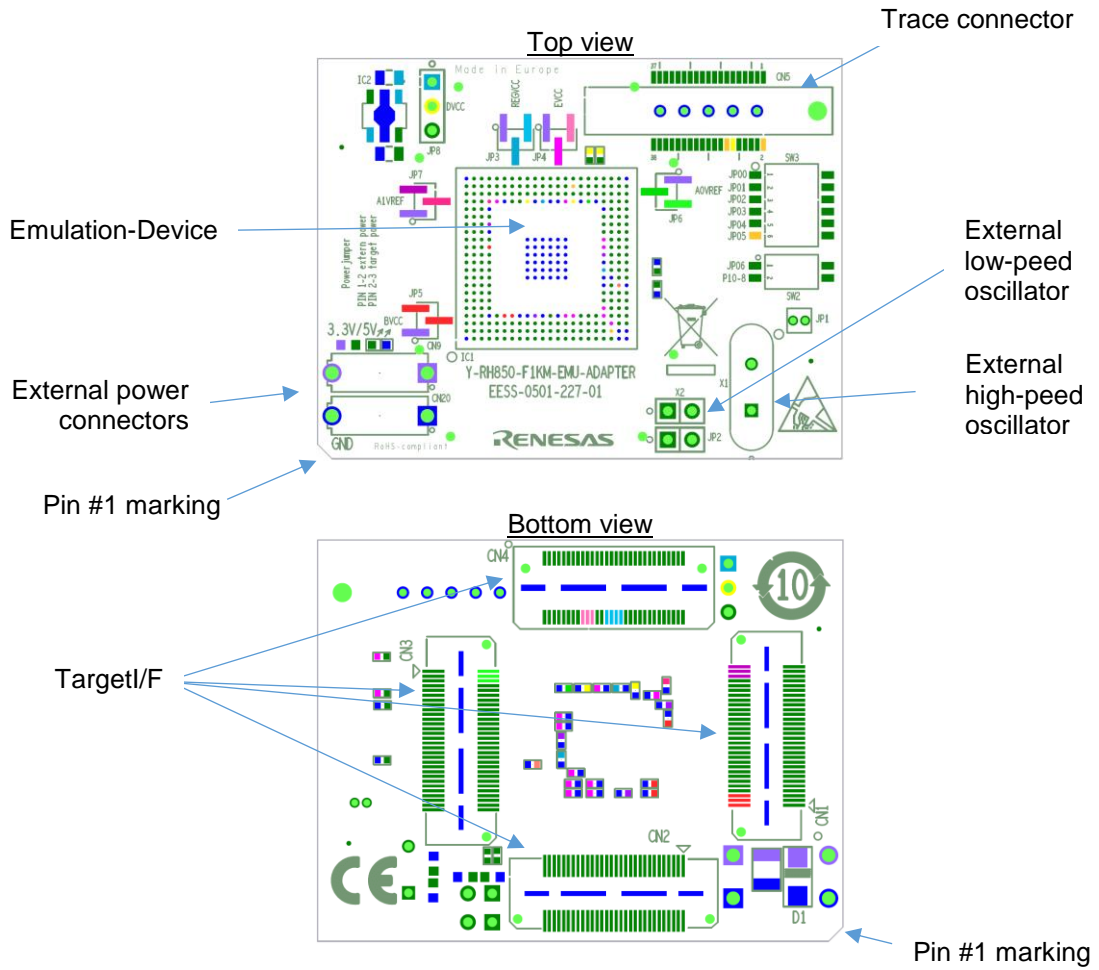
Top view

Trace connector

Made in Europe

IC2

DVCC

JP8

REGVCC

EVCC

JP3

JP4

CN5

SW3

JP7

A1VREF

A0VREF

JP6

JP00
JP01
JP02
JP03
JP04
JP05

JP06
P10-8

SW2

JP1

Emulation-Device

External low-peed oscillator

Power jumper
PIN 1-2 extern power
PIN 2-3 target power

JP5

BVCC

3.3V/5V

CN9

IC1

Y-RH850-F1KM-EMU-ADAPTER
EESS-0501-227-01

X2

X1

External high-peed oscillator

External power connectors

CN20

GND

RoHS-compliant

RENESAS

JP2

Pin #1 marking

Bottom view

CN4

10

CN3

TargetI/F

CN1

CN2

D1

Pin #1 marking